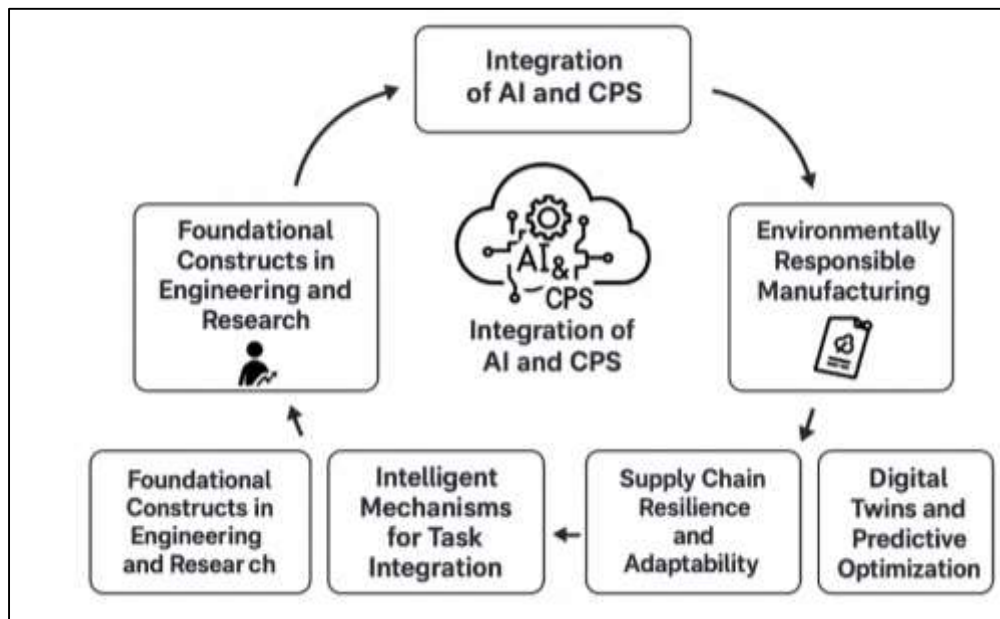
Integration of AI and CPS

Environmentally Responsible Manufacturing

Digital Twins and Predictive Optimization

Supply Chain Resilience and Adaptability

Intelligent Mechanisms for Task Integration

Foundational Constructs in Engineering and Resear ch

Foundational Constructs in Engineering and Research

AI & CPS
Integration of AI and CPS